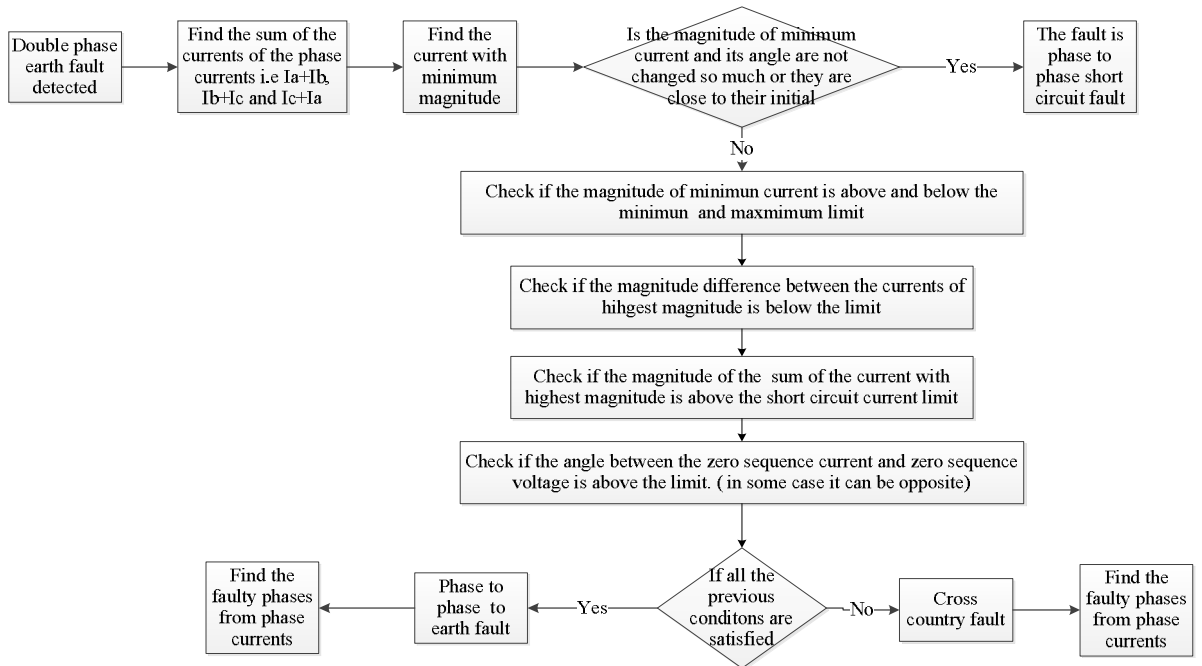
Double phase earth fault detected

Find the sum of the currents of the phase currents i.e Ia+Ib, Ib+Ic and Ic+Ia

Find the current with minimum magnitude

Is the magnitude of minimum current and its angle are not changed so much or they are close to their initial

Yes

The fault is phase to phase short circuit fault

No

Check if the magnitude of minimun current is above and below the minimun and maxmimum limit

Check if the magnitude difference between the currents of hihgest magnitude is below the limit

Check if the magnitude of the sum of the current with highest magnitude is above the short circuit current limit

Check if the angle between the zero sequence current and zero sequence voltage is above the limit. ( in some case it can be opposite)

If all the previous conditons are satisfied

Yes

Phase to phase to earth fault

Find the faulty phases from phase currents

No

Cross country fault

Find the faulty phases from phase currents